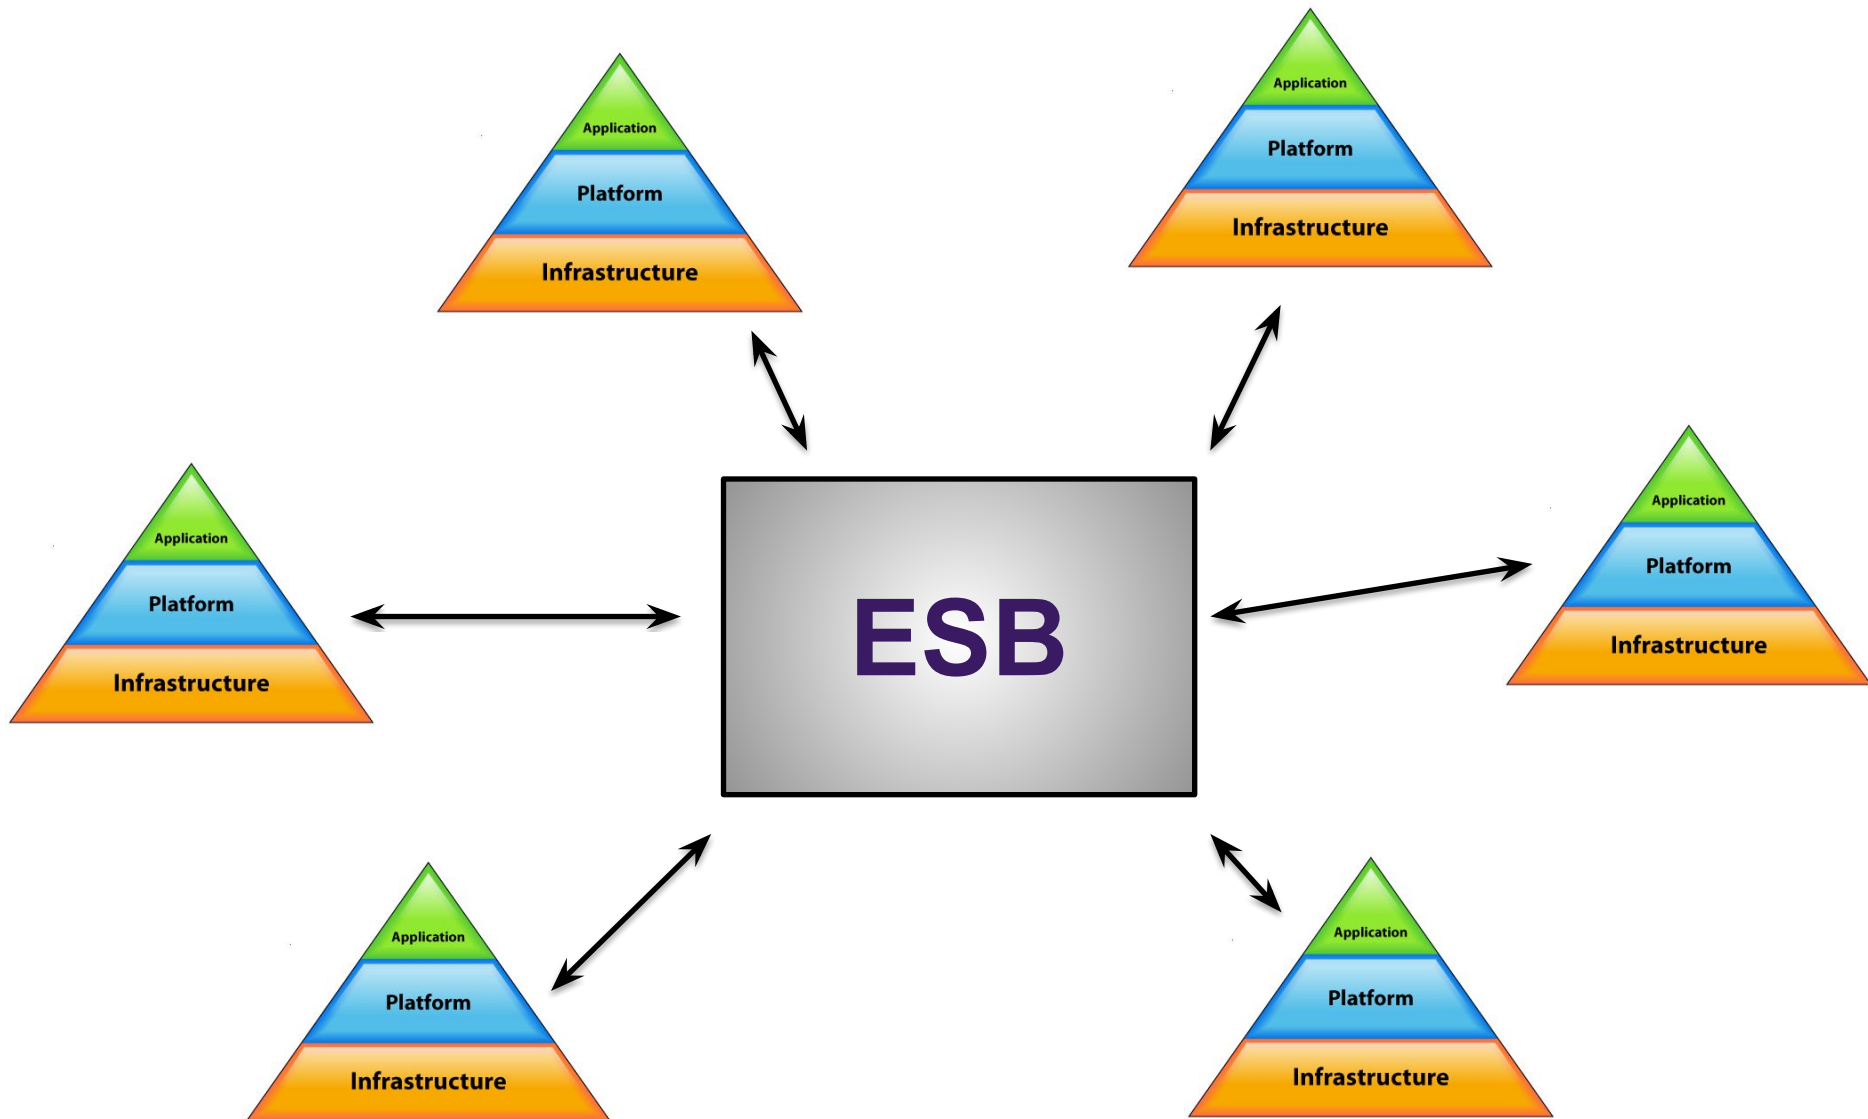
Application
Platform
Infrastructure

Application
Platform
Infrastructure

Application
Platform
Infrastructure

ESB

Application
Platform
Infrastructure

Application
Platform
Infrastructure

Application
Platform
Infrastructure